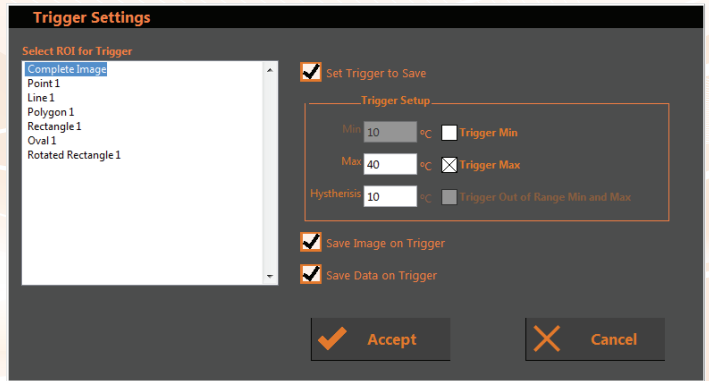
Trigger Settings

Select ROI for Trigger

Complete Image
Point 1
Line 1
Polygon 1
Rectangle 1
Oval 1
Rotated Rectangle 1

Set Trigger to Save

Trigger Setup

Min 10 °C Trigger Min

Max 40 °C Trigger Max

Hystherisis 10 °C Trigger Out of Range Min and Max

Save Image on Trigger

Save Data on Trigger

Accept

Cancel